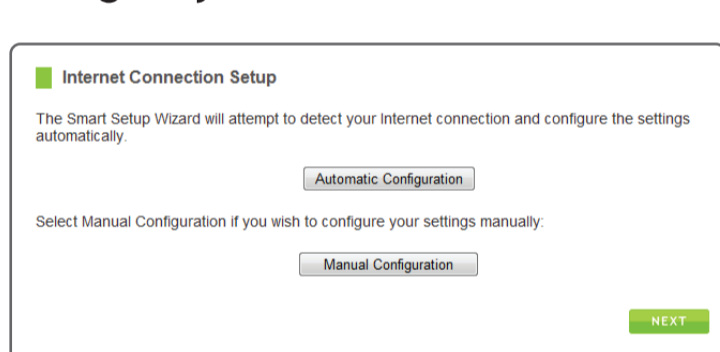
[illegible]

Internet Connection Setup

The Smart Setup Wizard will attempt to detect your Internet connection and configure the settings automatically.

Automatic Configuration

Select Manual Configuration if you wish to configure your settings manually:

Manual Configuration

NEXT